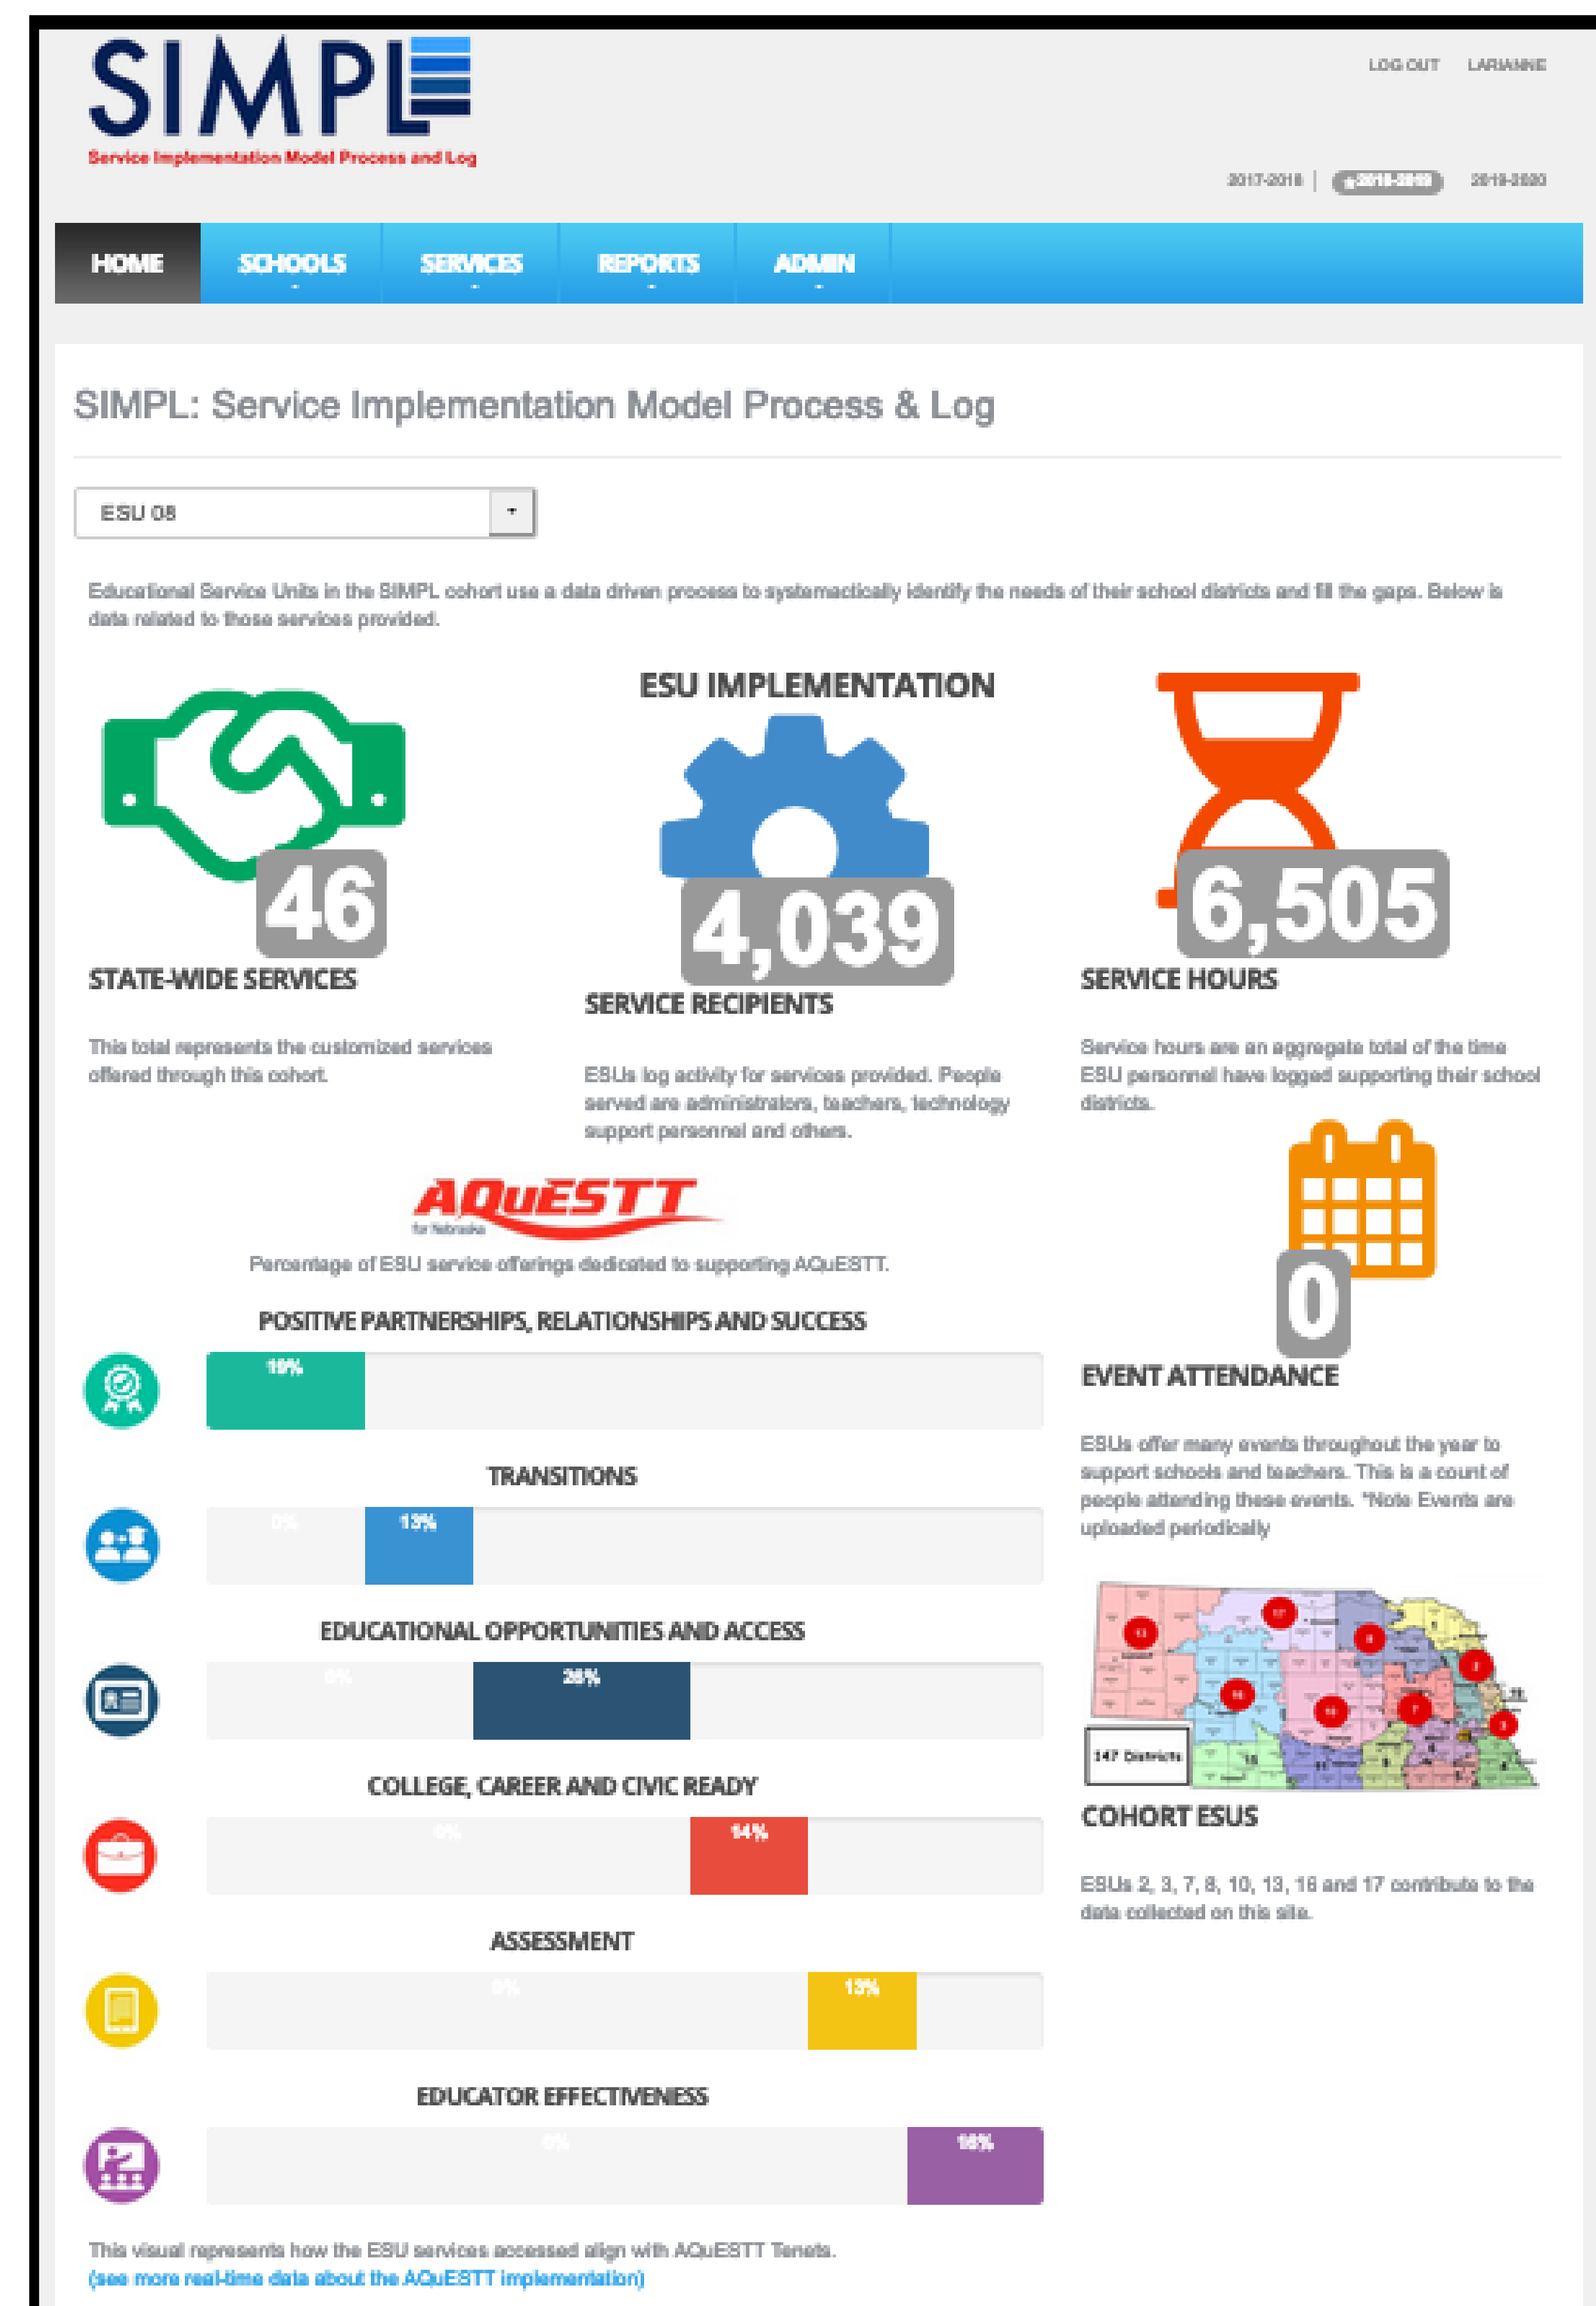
SIMPL
Service Implementation Model Process and Log

LOG OUT LARIANNE

2017-2018 | 2018-2019 2019-2020

HOME SCHOOLS SERVICES REPORTS ADMIN

SIMPL: Service Implementation Model Process & Log

ESU 08

Educational Service Units in the SIMPL cohort use a data driven process to systemactically identify the needs of their school districts and fill the gaps. Below is data related to those services provided.

ESU IMPLEMENTATION

46
STATE-WIDE SERVICES

This total represents the customized services offered through this cohort.

4,039
SERVICE RECIPIENTS

ESUs log activity for services provided. People served are administrators, teachers, technology support personnel and others.

6,505
SERVICE HOURS

Service hours are an aggregate total of the time ESU personnel have logged supporting their school districts.

AQuESTT for Nebraska

Percentage of ESU service offerings dedicated to supporting AQuESTT.

POSITIVE PARTNERSHIPS, RELATIONSHIPS AND SUCCESS
19%

TRANSITIONS
0% 13%

EDUCATIONAL OPPORTUNITIES AND ACCESS
0% 26%

COLLEGE, CAREER AND CIVIC READY
0% 14%

ASSESSMENT
0% 13%

EDUCATOR EFFECTIVENESS
0% 16%

0
EVENT ATTENDANCE

ESUs offer many events throughout the year to support schools and teachers. This is a count of people attending these events. *Note Events are uploaded periodically

147 Districts

COHORT ESUS

ESUs 2, 3, 7, 8, 10, 13, 16 and 17 contribute to the data collected on this site.

This visual represents how the ESU services accessed align with AQuESTT Tenets.
(see more real-time data about the AQuESTT implementation)